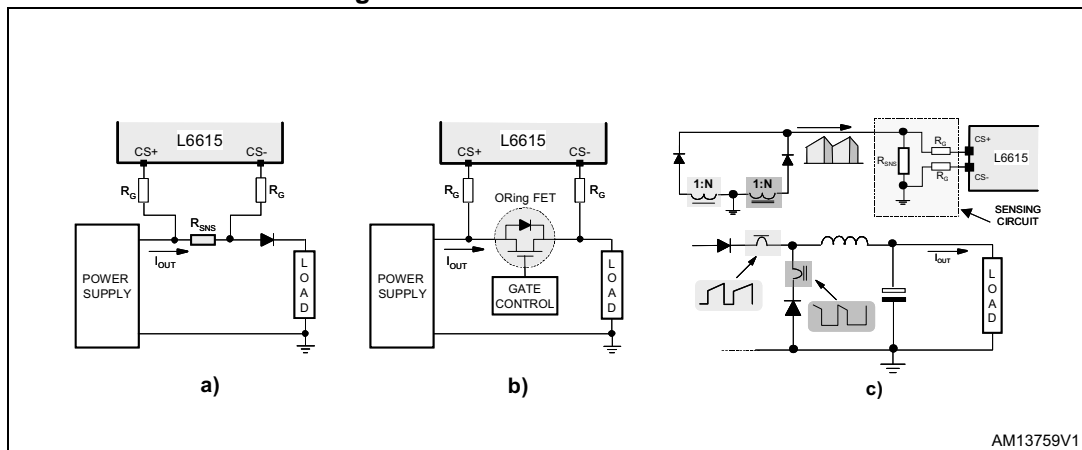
L6615
CS+
CS-
$R_G$
$R_G$
$R_{SNS}$
$I_{OUT}$
POWER SUPPLY
LOAD
a)

L6615
CS+
CS-
$R_G$
$R_G$
ORing FET
$I_{OUT}$
POWER SUPPLY
GATE CONTROL
LOAD
b)

1:N
1:N
$R_{SNS}$
$R_G$
$R_G$
CS+
CS-
L6615
SENSING CIRCUIT
$I_{OUT}$
LOAD
c)

AM13759V1